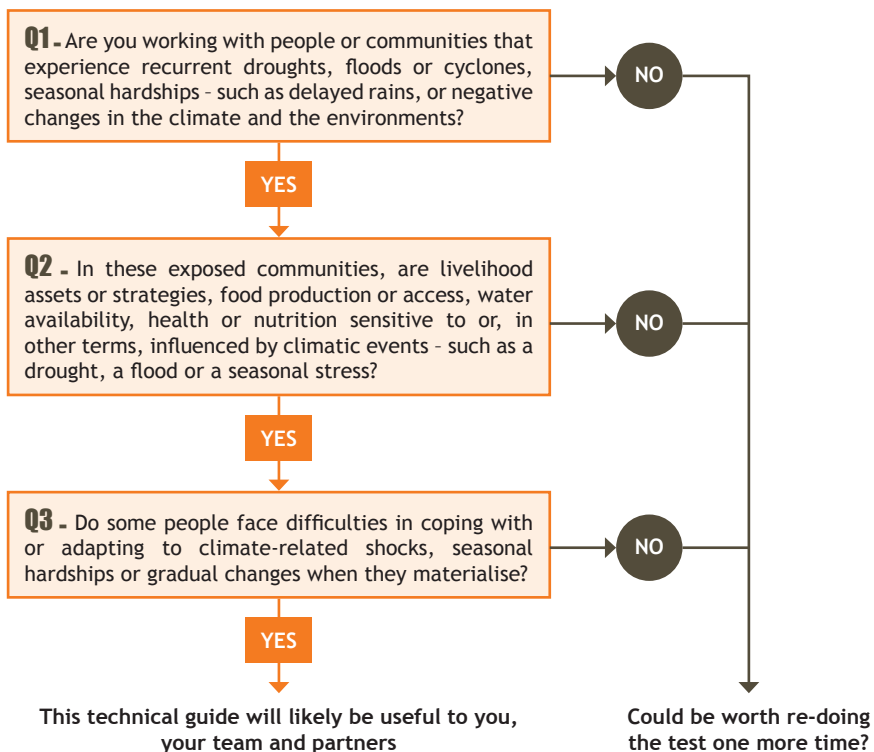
Q1 - Are you working with people or communities that experience recurrent droughts, floods or cyclones, seasonal hardships – such as delayed rains, or negative changes in the climate and the environments?

NO

YES

Q2 - In these exposed communities, are livelihood assets or strategies, food production or access, water availability, health or nutrition sensitive to or, in other terms, influenced by climatic events – such as a drought, a flood or a seasonal stress?

NO

YES

Q3 - Do some people face difficulties in coping with or adapting to climate-related shocks, seasonal hardships or gradual changes when they materialise?

NO

YES

This technical guide will likely be useful to you, your team and partners

Could be worth re-doing the test one more time?